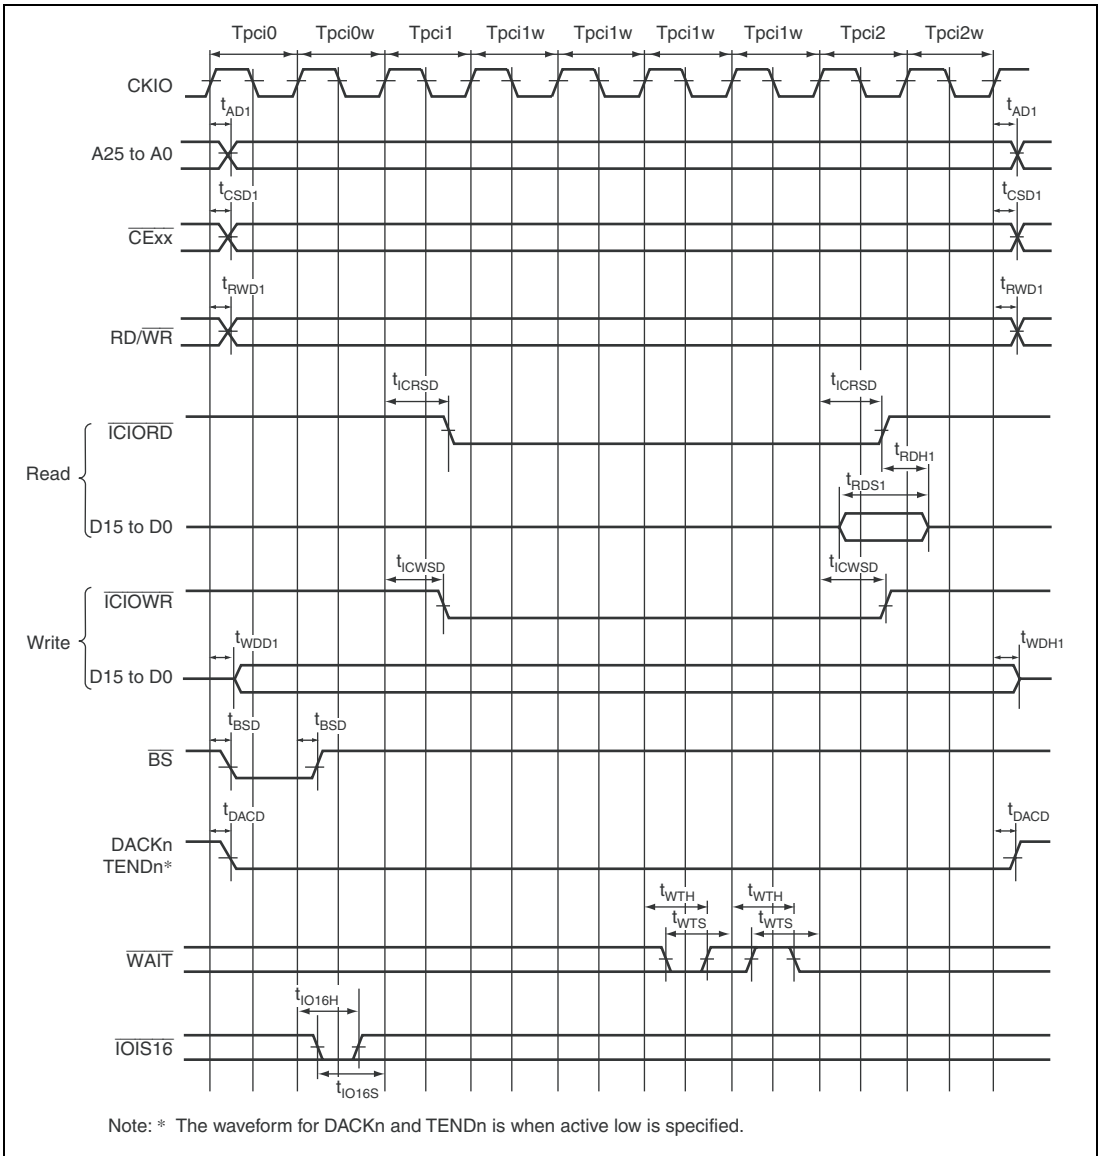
Tpci0 Tpci0w Tpci1 Tpci1w Tpci1w Tpci1w Tpci1w Tpci2 Tpci2w

CKIO

$t_{AD1}$ $t_{AD1}$

A25 to A0

$t_{CSD1}$ $t_{CSD1}$

$\overline{CExx}$

$t_{RWD1}$ $t_{RWD1}$

RD/$\overline{WR}$

$t_{ICRSD}$ $t_{ICRSD}$

$\overline{ICIORD}$

$t_{RDH1}$

Read

$t_{RDS1}$

D15 to D0

$t_{ICWSD}$ $t_{ICWSD}$

$\overline{ICIOWR}$

Write

$t_{WDD1}$ $t_{WDH1}$

D15 to D0

$t_{BSD}$ $t_{BSD}$

$\overline{BS}$

$t_{DACD}$ $t_{DACD}$

DACKn
TENDn*

$t_{WTH}$ $t_{WTH}$
$t_{WTS}$ $t_{WTS}$

$\overline{WAIT}$

$t_{IO16H}$

$\overline{IOIS16}$

$t_{IO16S}$

Note: * The waveform for DACKn and TENDn is when active low is specified.